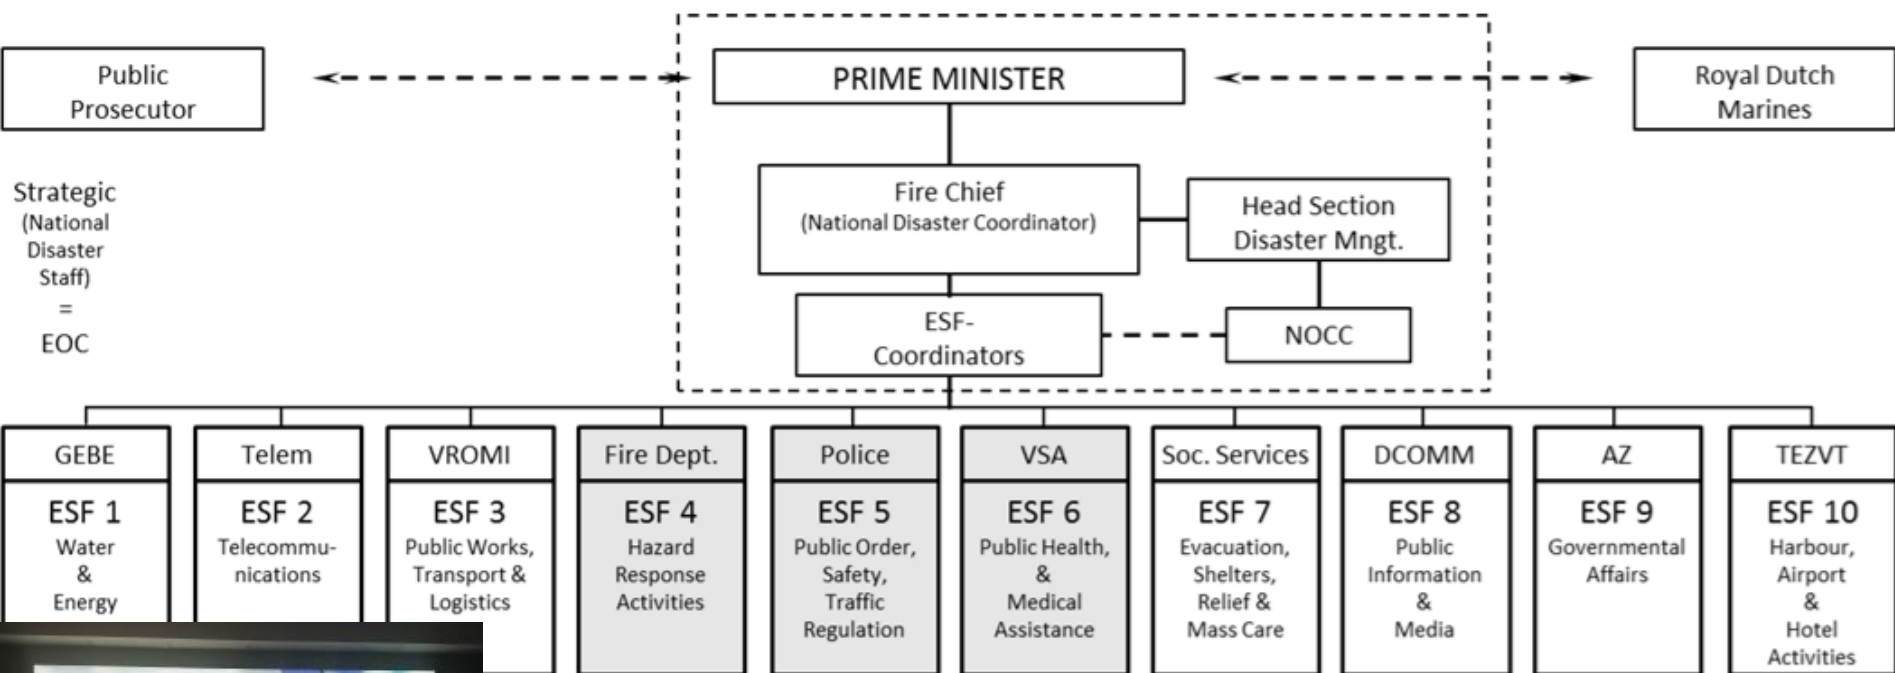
Public Prosecutor

PRIME MINISTER

Royal Dutch Marines

Strategic (National Disaster Staff) = EOC

Fire Chief (National Disaster Coordinator)

Head Section Disaster Mngt.

ESF-Coordinators

NOCC

| GEBE | Telem | VROMI | Fire Dept. | Police | VSA | Soc. Services | DCOMM | AZ | TEZVT |
|---|---|---|---|---|---|---|---|---|---|
| ESF 1 Water & Energy | ESF 2 Telecommunications | ESF 3 Public Works, Transport & Logistics | ESF 4 Hazard Response Activities | ESF 5 Public Order, Safety, Traffic Regulation | ESF 6 Public Health, & Medical Assistance | ESF 7 Evacuation, Shelters, Relief & Mass Care | ESF 8 Public Information & Media | ESF 9 Governmental Affairs | ESF 10 Harbour, Airport & Hotel Activities |